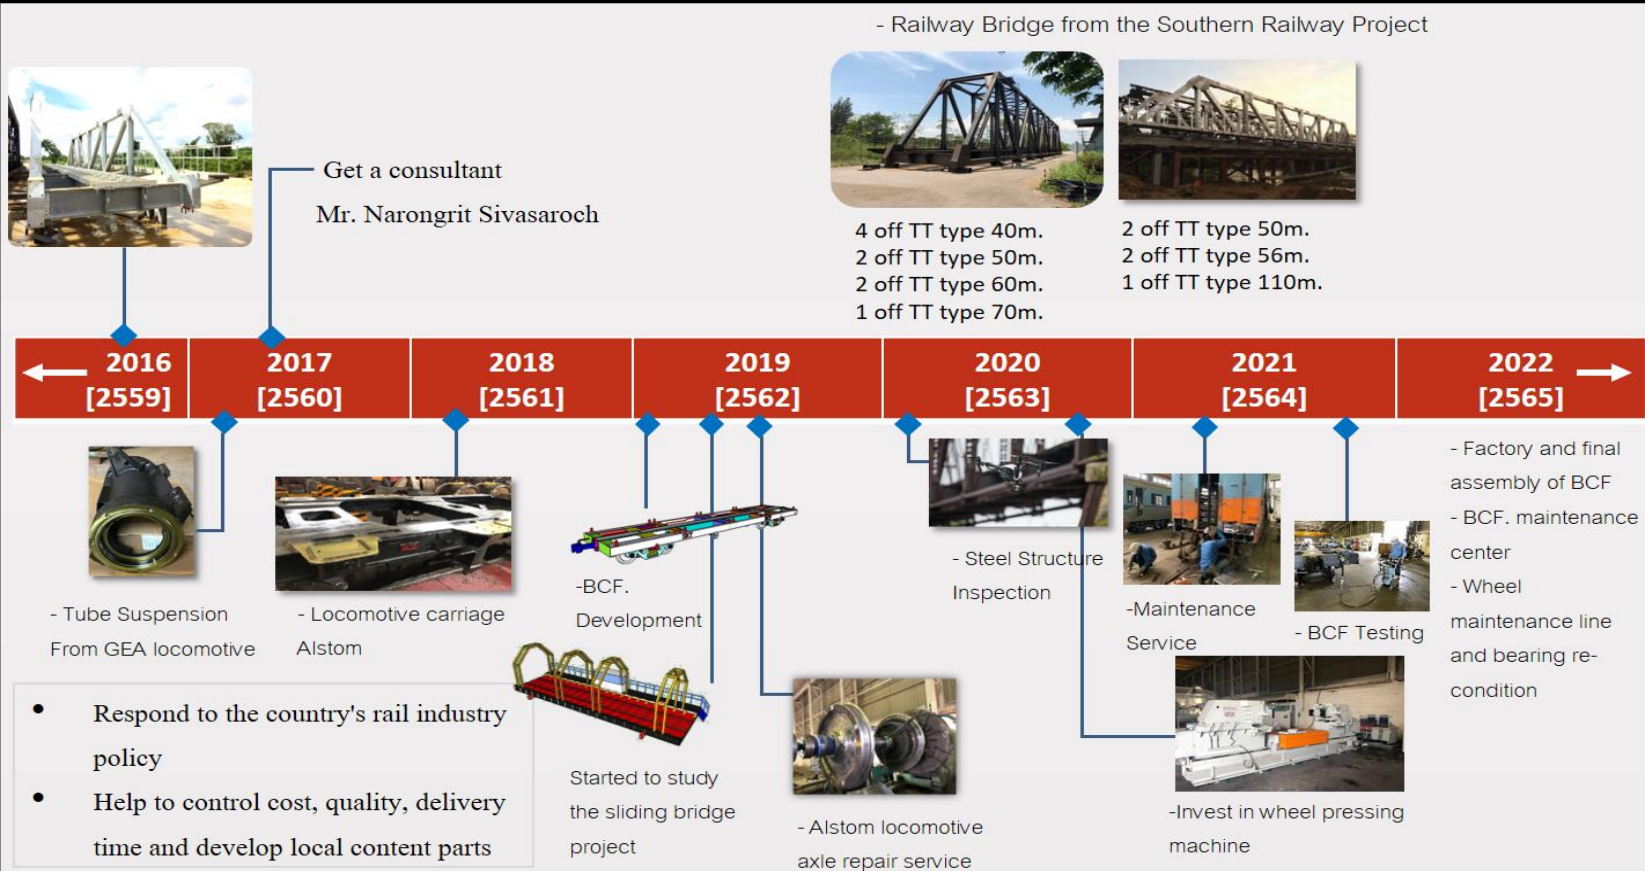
- Railway Bridge from the Southern Railway Project

Get a consultant
Mr. Narongrit Sivasaroch

4 off TT type 40m.
2 off TT type 50m.
2 off TT type 60m.
1 off TT type 70m.

2 off TT type 50m.
2 off TT type 56m.
1 off TT type 110m.

| 2016 [2559] | 2017 [2560] | 2018 [2561] | 2019 [2562] | 2020 [2563] | 2021 [2564] | 2022 [2565] |
|---|---|---|---|---|---|---|

- Tube Suspension From GEA locomotive

- Locomotive carriage Alstom

-BCF. Development

Started to study the sliding bridge project

- Alstom locomotive axle repair service

- Steel Structure Inspection

-Maintenance Service

- BCF Testing

-Invest in wheel pressing machine

- Factory and final assembly of BCF
- BCF. maintenance center
- Wheel maintenance line and bearing re-condition

• Respond to the country's rail industry policy
• Help to control cost, quality, delivery time and develop local content parts